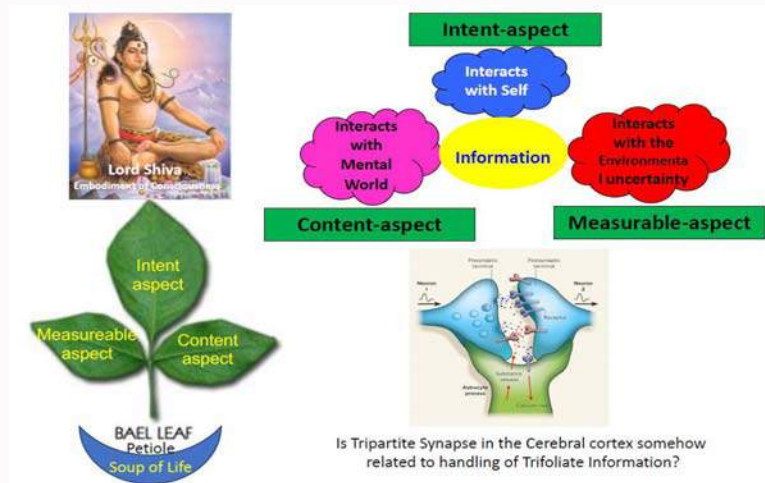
Lord Shiva
Embodiment of Consciousness

Intent aspect

Measureable aspect

Content aspect

BAEL LEAF
Petiole
Soup of Life

Intent-aspect

Interacts with Self

Interacts with Mental World

Information

Interacts with the Environmenta l uncertainty

Content-aspect

Measurable-aspect

Presynaptic terminal
Postsynaptic terminal
Neuron 1
Neuron 2
Receptor
Astrocyte process
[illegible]

Is Tripartite Synapse in the Cerebral cortex somehow related to handling of Trifoliate Information?